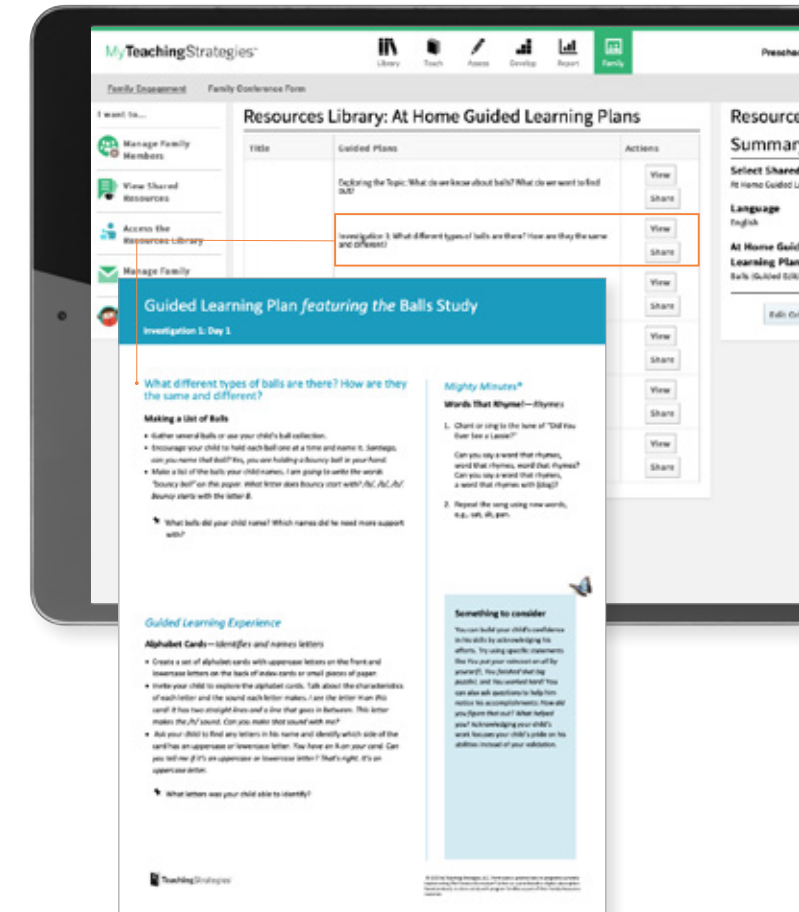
MyTeachingStrategies

Library Teach Assess Develop Report Family

Preschoo

Family Engagement Family Conference Form

I want to...

Manage Family Members

View Shared Resources

Access the Resources Library

Manage Family

Resources Library: At Home Guided Learning Plans

| Title | Guided Plans | Actions |
|---|---|---|
| | Exploring the Topic: What do we know about balls? What do we want to find out? | View Share |
| | Investigation 1: What different types of balls are there? How are they the same and different? | View Share |
| | | View Share |
| | | View Share |
| | | View Share |
| | | View Share |

Resource

Summar

Select Shared
At Home Guided L

Language
English

At Home Guid
Learning Plan
Balls (Guided Edi

Edit Gr

Guided Learning Plan featuring the Balls Study

Investigation 1: Day 1

What different types of balls are there? How are they the same and different?

Making a List of Balls

• Gather several balls or use your child's ball collection.
• Encourage your child to hold each ball one at a time and name it. Santiago, can you name that ball? Yes, you are holding a bouncy ball in your hand.
• Make a list of the balls your child names. I am going to write the words "bouncy ball" on the paper. What letter does bouncy start with? /b/, /b/, /b/. Bouncy starts with the letter B.

What balls did your child name? Which names did he need more support with?

Mighty Minutes®

Words That Rhyme!—Rhymes

1. Chant or sing to the tune of "Did You Ever See a Lassie?"

Can you say a word that rhymes, word that rhymes, word that rhymes? Can you say a word that rhymes, a word that rhymes with (dog)?

2. Repeat the song using new words, e.g., cat, sit, pan.

Guided Learning Experience

Alphabet Cards—Identifies and names letters

• Create a set of alphabet cards with uppercase letters on the front and lowercase letters on the back of index cards or small pieces of paper.
• Invite your child to explore the alphabet cards. Talk about the characteristics of each letter and the sound each letter makes. I see the letter than this card! It has two straight lines and a line that goes in between. This letter makes the /h/ sound. Can you make that sound with me?
• Ask your child to find any letters in his name and identify which side of the card has an uppercase or lowercase letter. You have an N on your card. Can you tell me if it's an uppercase or lowercase letter? That's right. It's an uppercase letter.

What letters was your child able to identify?

Something to consider

You can build your child's confidence in his skills by acknowledging his efforts. Try using specific statements like You put your raincoat on all by yourself!, You finished that big puzzle!, and You worked hard! You can also ask questions to help him notice his accomplishments. How did you figure that out? What helped you? Acknowledging your child's work focuses your child's pride on his abilities instead of your validation.

TeachingStrategies

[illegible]